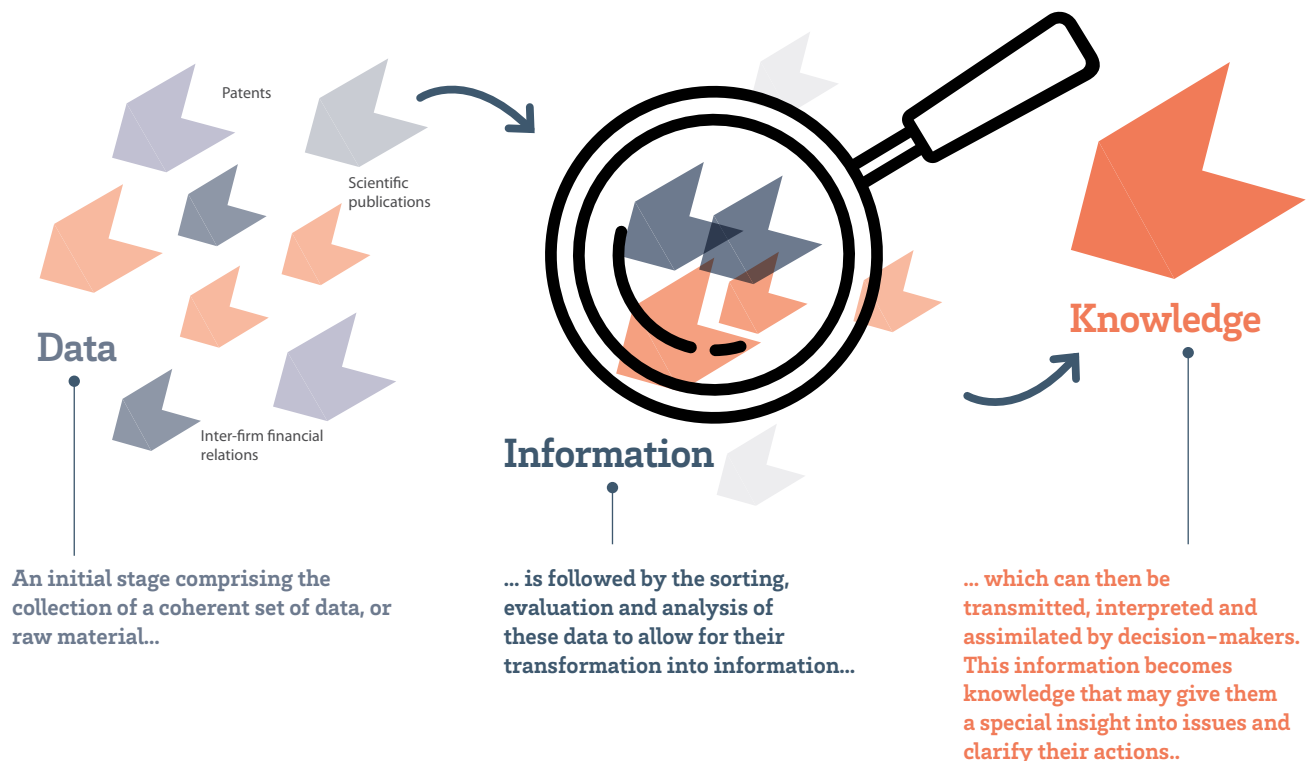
Patents

Scientific publications

Data

Inter-firm financial relations

Information

Knowledge

An initial stage comprising the collection of a coherent set of data, or raw material...

... is followed by the sorting, evaluation and analysis of these data to allow for their transformation into information...

... which can then be transmitted, interpreted and assimilated by decision-makers. This information becomes knowledge that may give them a special insight into issues and clarify their actions..